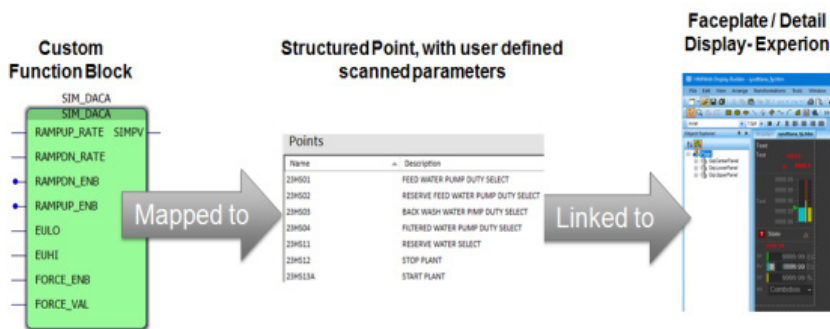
Custom Function Block

SIM_DACA
SIM_DACA
RAMPUP_RATE SIMPV
RAMPDN_RATE
RAMPDN_ENB
RAMPUP_ENB
EULO
EUHI
FORCE_ENB
FORCE_VAL

Mapped to

Structured Point, with user defined scanned parameters

Points

| Name | Description |
|---|---|
| 23HS01 | FEED WATER PUMP DUTY SELECT |
| 23HS02 | RESERVE FEED WATER PUMP DUTY SELECT |
| 23HS03 | BACK WASH WATER PIMP DUTY SELECT |
| 23HS04 | FILTERED WATER PUMP DUTY SELECT |
| 23HS11 | RESERVE WATER SELECT |
| 23HS12 | STOP PLANT |
| 23HS13A | START PLANT |

Linked to

Faceplate / Detail Display- Experion

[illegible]